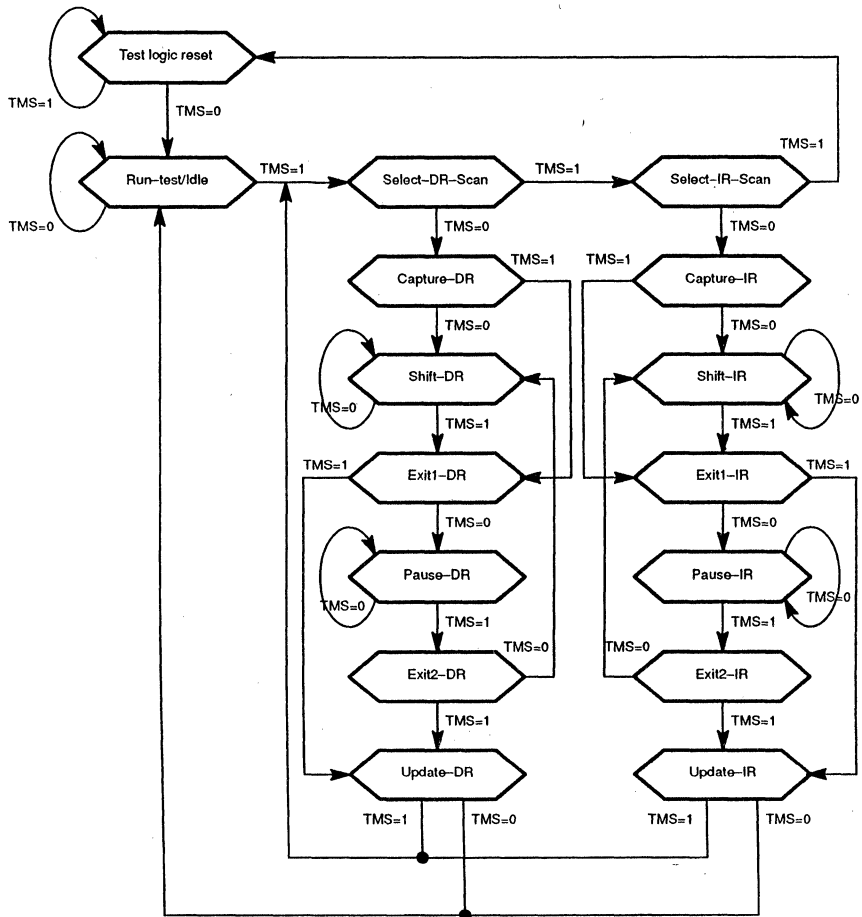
Test logic reset
TMS=1
TMS=0
Run–test/Idle
TMS=0
TMS=1
Select–DR–Scan
TMS=1
Select–IR–Scan
TMS=1
TMS=0
TMS=0
Capture–DR
TMS=1
TMS=1
Capture–IR
TMS=0
TMS=0
Shift–DR
TMS=0
Shift–IR
TMS=0
TMS=1
TMS=1
TMS=1
Exit1–DR
Exit1–IR
TMS=1
TMS=0
TMS=0
Pause–DR
TMS=0
Pause–IR
TMS=0
TMS=1
TMS=1
TMS=0
Exit2–DR
TMS=0
Exit2–IR
TMS=1
TMS=1
Update–DR
Update–IR
TMS=1
TMS=0
TMS=1
TMS=0